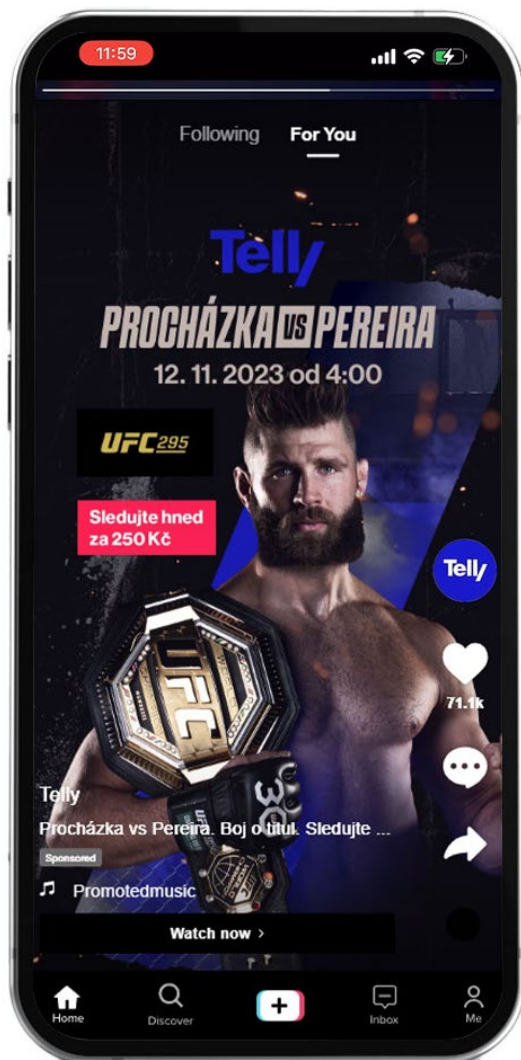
11:59

Following For You

Telly

PROCHÁZKA VS PEREIRA

12. 11. 2023 od 4:00

UFC 295

Sledujte hned za 250 Kč

UFC

Telly

71.1k

Telly

Procházka vs Pereira. Boj o titul. Sledujte ...

Sponsored

Promotedmusic

Watch now >

Home Discover + Inbox Me